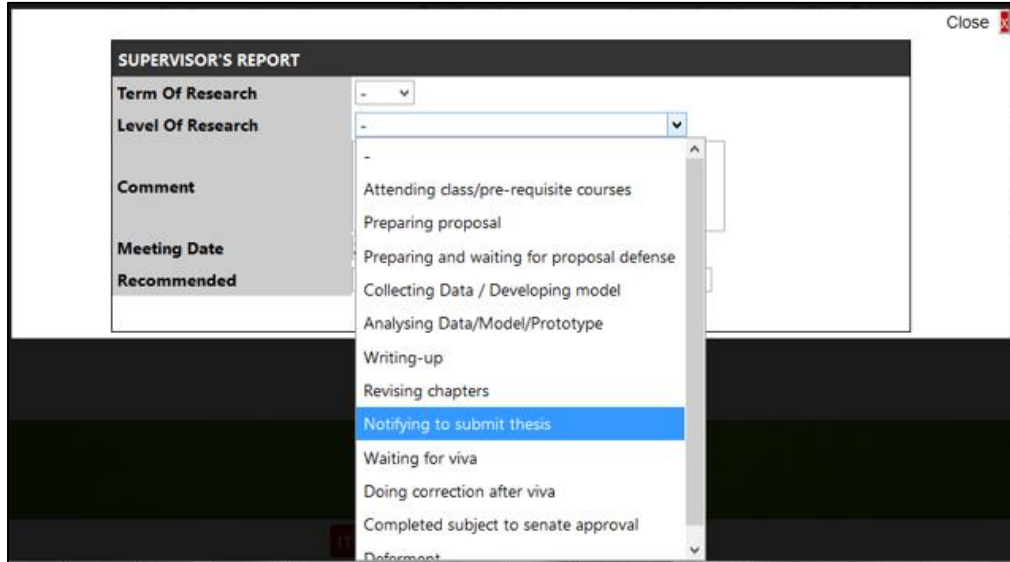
Close X

SUPERVISOR'S REPORT

Term Of Research -

Level Of Research -

Comment

Meeting Date

Recommended

-
Attending class/pre-requisite courses
Preparing proposal
Preparing and waiting for proposal defense
Collecting Data / Developing model
Analysing Data/Model/Prototype
Writing-up
Revising chapters
Notifying to submit thesis
Waiting for viva
Doing correction after viva
Completed subject to senate approval
Deferment